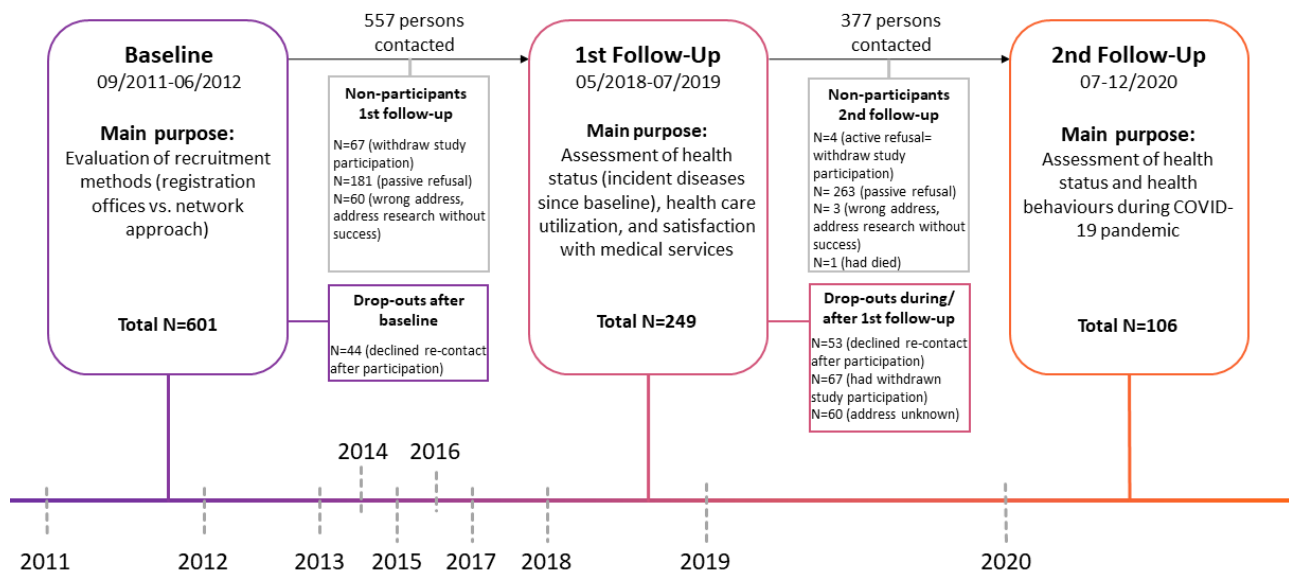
Baseline
09/2011-06/2012

Main purpose:
Evaluation of recruitment methods (registration offices vs. network approach)

Total N=601

557 persons contacted

Non-participants 1st follow-up
N=67 (withdraw study participation)
N=181 (passive refusal)
N=60 (wrong address, address research without success)

Drop-outs after baseline
N=44 (declined re-contact after participation)

1st Follow-Up
05/2018-07/2019

Main purpose:
Assessment of health status (incident diseases since baseline), health care utilization, and satisfaction with medical services

Total N=249

377 persons contacted

Non-participants 2nd follow-up
N=4 (active refusal= withdraw study participation)
N= 263 (passive refusal)
N= 3 (wrong address, address research without success)
N=1 (had died)

Drop-outs during/ after 1st follow-up
N=53 (declined re-contact after participation)
N=67 (had withdrawn study participation)
N=60 (address unknown)

2nd Follow-Up
07-12/2020

Main purpose:
Assessment of health status and health behaviours during COVID-19 pandemic

Total N=106

2014 2016
2011 2012 2013 2015 2017 2018 2019 2020